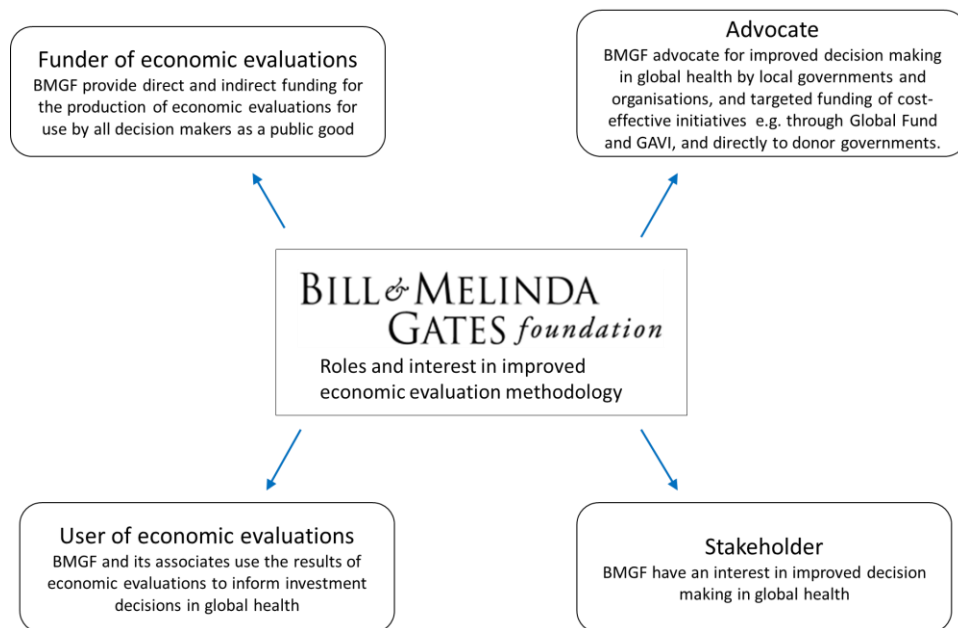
Funder of economic evaluations
BMGF provide direct and indirect funding for the production of economic evaluations for use by all decision makers as a public good

Advocate
BMGF advocate for improved decision making in global health by local governments and organisations, and targeted funding of cost-effective initiatives e.g. through Global Fund and GAVI, and directly to donor governments.

BILL & MELINDA GATES foundation
Roles and interest in improved economic evaluation methodology

User of economic evaluations
BMGF and its associates use the results of economic evaluations to inform investment decisions in global health

Stakeholder
BMGF have an interest in improved decision making in global health